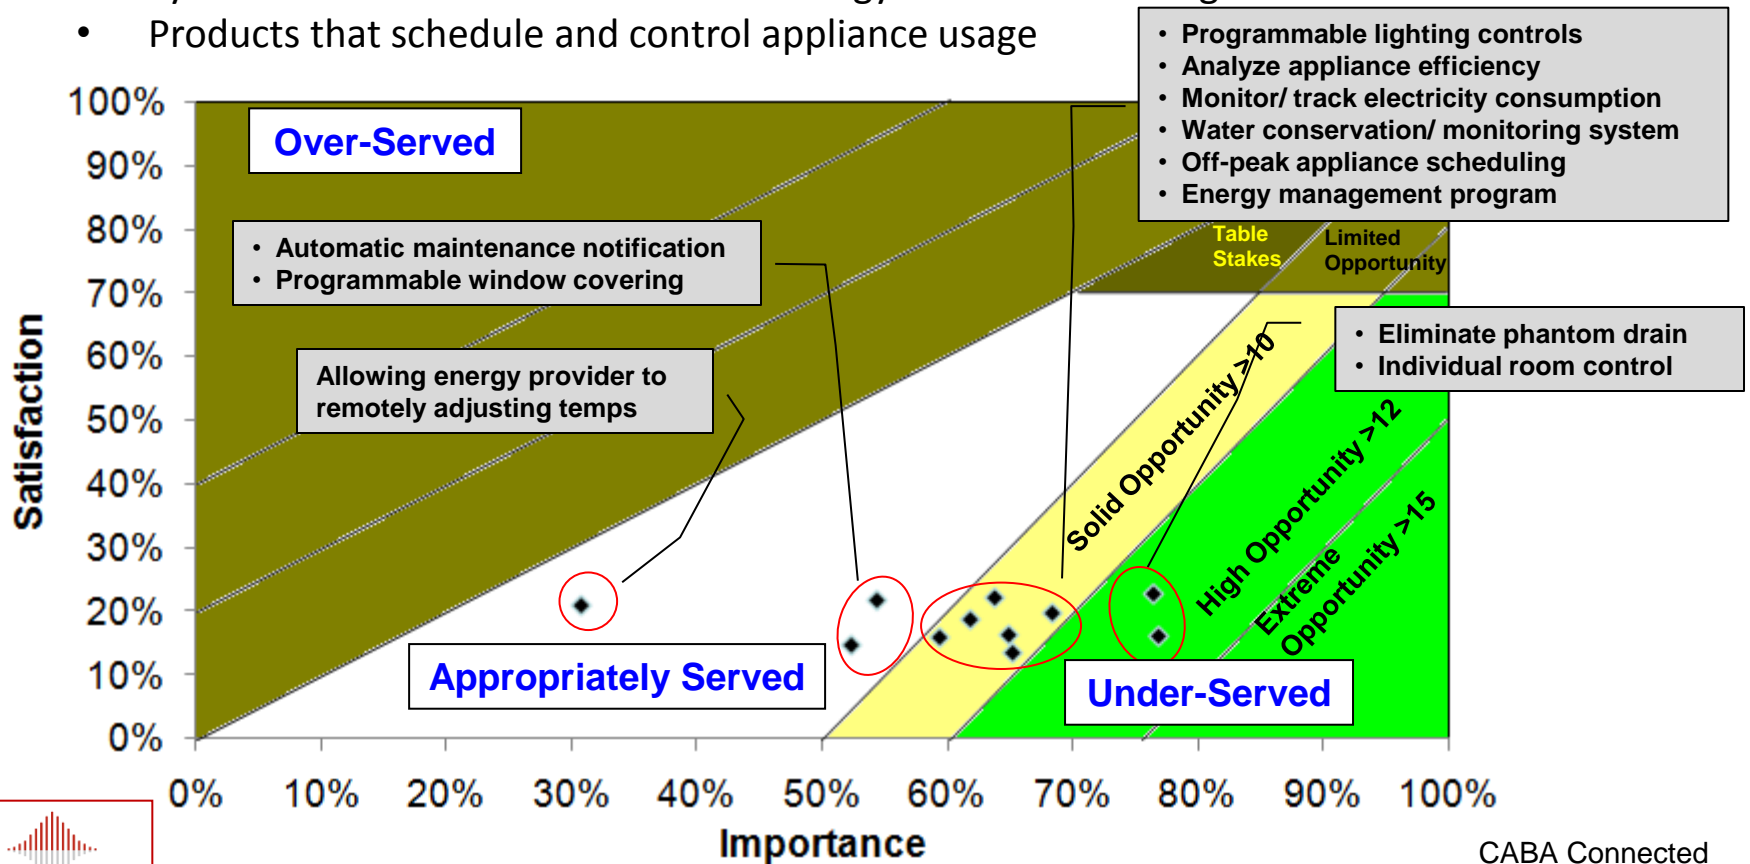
• Products that schedule and control appliance usage

• Programmable lighting controls
• Analyze appliance efficiency
• Monitor/ track electricity consumption
• Water conservation/ monitoring system
• Off-peak appliance scheduling
• Energy management program

Over-Served

• Automatic maintenance notification
• Programmable window covering

Allowing energy provider to remotely adjusting temps

Table Stakes

Limited Opportunity

• Eliminate phantom drain
• Individual room control

Solid Opportunity >10

High Opportunity >12

Extreme Opportunity >15

Appropriately Served

Under-Served

Satisfaction

100%
90%
80%
70%
60%
50%
40%
30%
20%
10%
0%

0% 10% 20% 30% 40% 50% 60% 70% 80% 90% 100%

Importance

CABA Connected